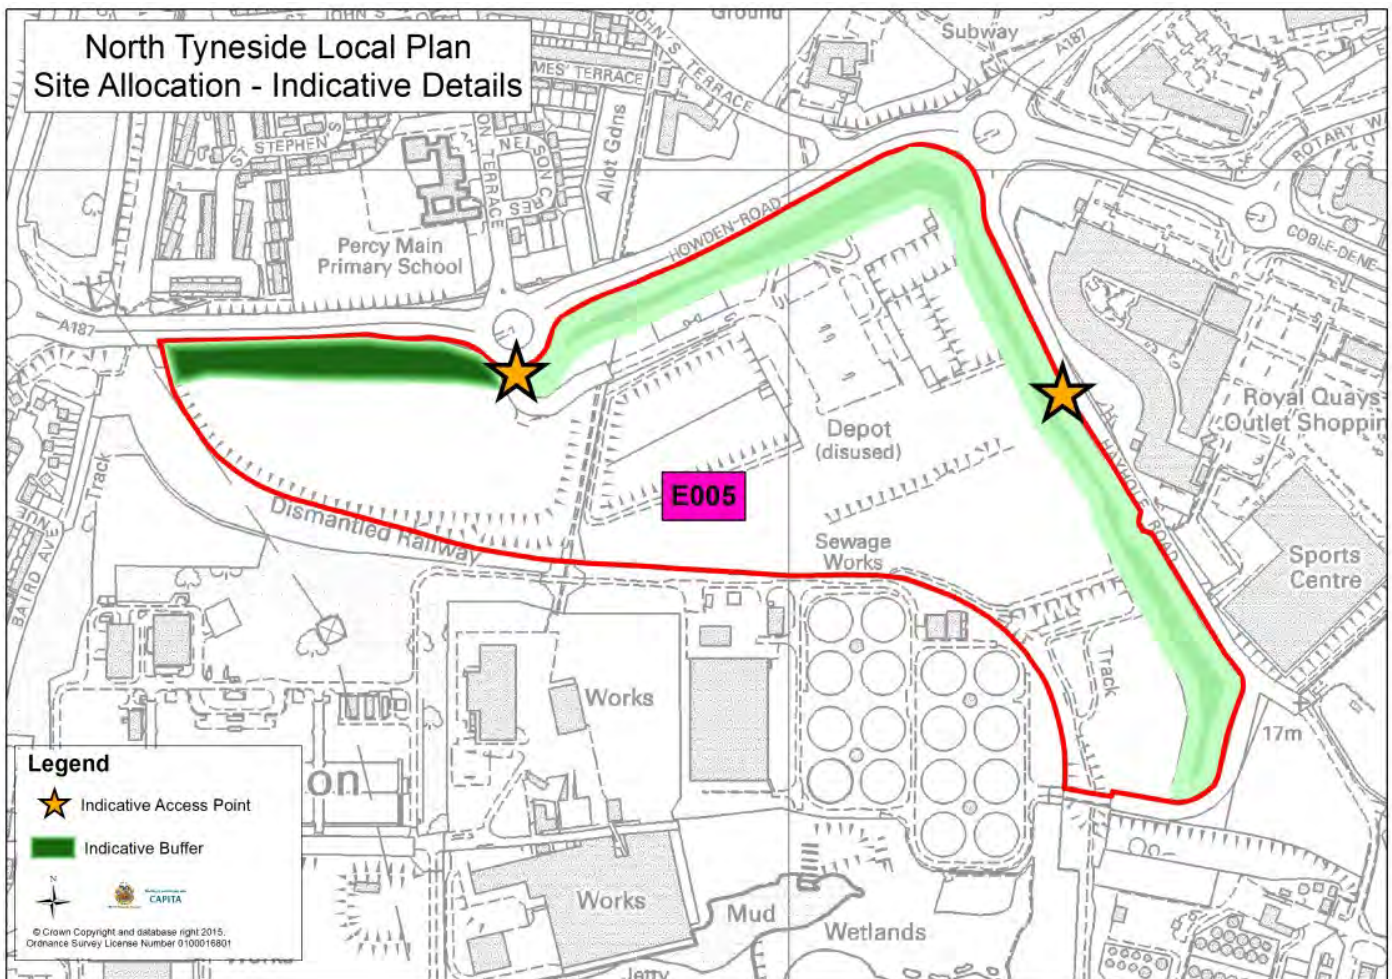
North Tyneside Local Plan
Site Allocation - Indicative Details

Ground
Subway
A187
JOHN S
MES' TERRACE
JOHN'S TERRACE
ROTARY W
ST STEPHEN'S
NELSON CRES
ON TERRACE
Allot Gdns
Percy Main
Primary School
HOWDEN ROAD
COBLE DENE
A187
Royal Quays
Outlet Shoppin
Depot
(disused)
E005
Track
Dismantled Railway
Sewage
Works
HAYHOLE ROAD
Sports
Centre
BAIRD AVE
AVENUE
Track
17m
Works
Works
Mud
Wetlands
Jetty

Legend
Indicative Access Point
Indicative Buffer
N
CAPITA
© Crown Copyright and database right 2015.
Ordnance Survey License Number 0100016801